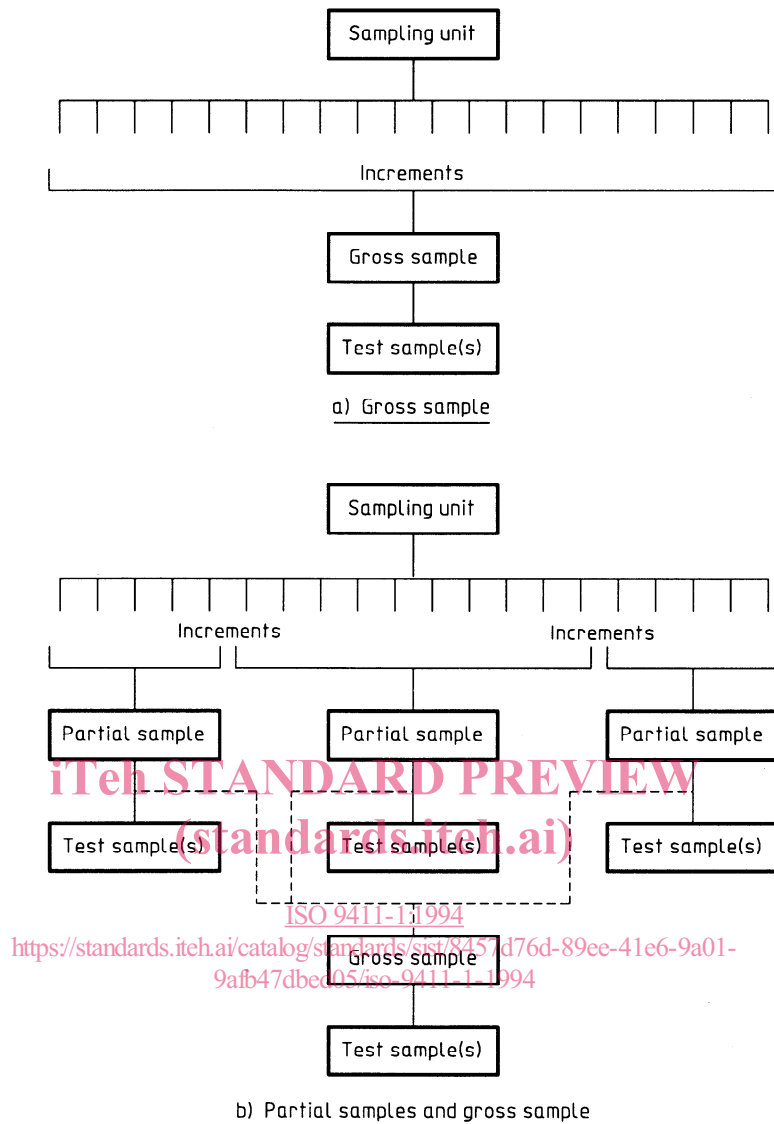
Sampling unit

Increments

Gross sample

Test sample(s)

a) Gross sample

Sampling unit

Increments

Increments

Partial sample

Partial sample

Partial sample

iTeh STANDARD PREVIEW

(standards.iteh.ai)

Test sample(s)

Test sample(s)

Test sample(s)

ISO 9411-1:1994

https://standards.iteh.ai/catalog/standards/sist/8457d76d-89ee-41e6-9a01-9afb47dbed05/iso-9411-1-1994

Gross sample

Test sample(s)

b) Partial samples and gross sample